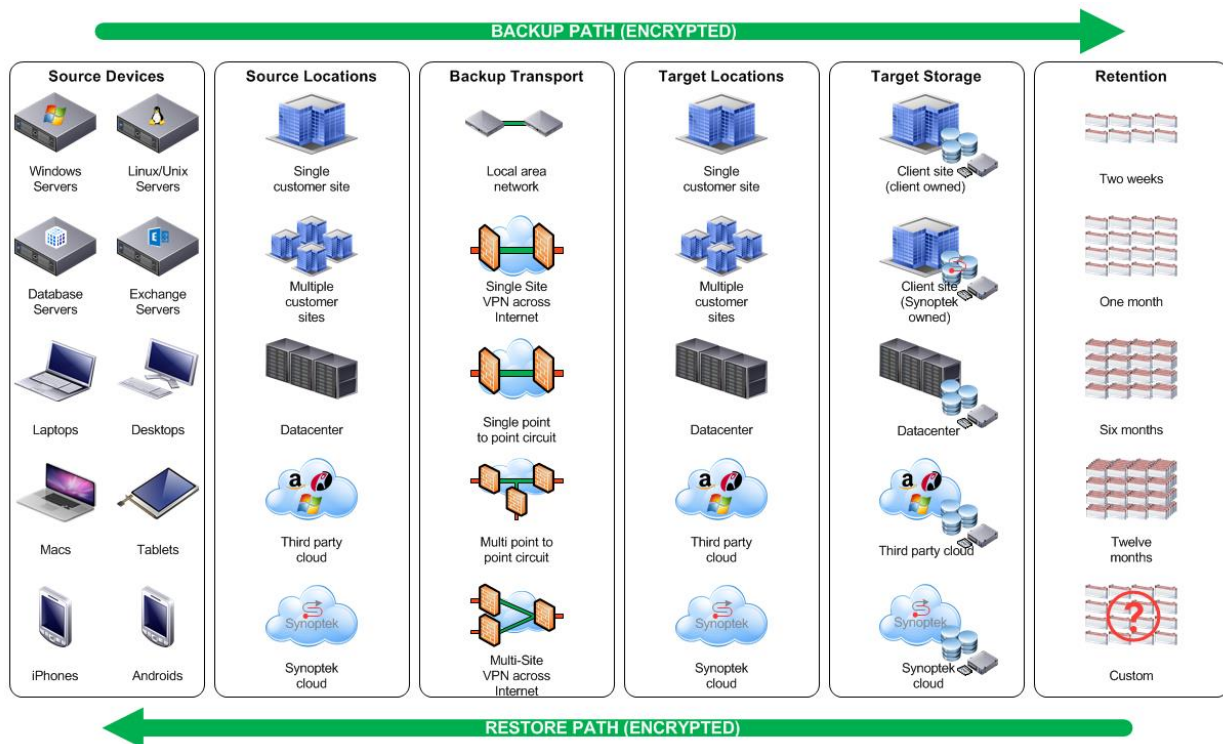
BACKUP PATH (ENCRYPTED)

Source Devices

Windows Servers

Linux/Unix Servers

Database Servers

Exchange Servers

Laptops

Desktops

Macs

Tablets

iPhones

Androids

Source Locations

Single customer site

Multiple customer sites

Datacenter

Third party cloud

Synoptek

Synoptek cloud

Backup Transport

Local area network

Single Site VPN across Internet

Single point to point circuit

Multi point to point circuit

Multi-Site VPN across Internet

Target Locations

Single customer site

Multiple customer sites

Datacenter

Third party cloud

Synoptek

Synoptek cloud

Target Storage

Client site (client owned)

Client site (Synoptek owned)

Datacenter

Third party cloud

Synoptek

Synoptek cloud

Retention

Two weeks

One month

Six months

Twelve months

Custom

RESTORE PATH (ENCRYPTED)